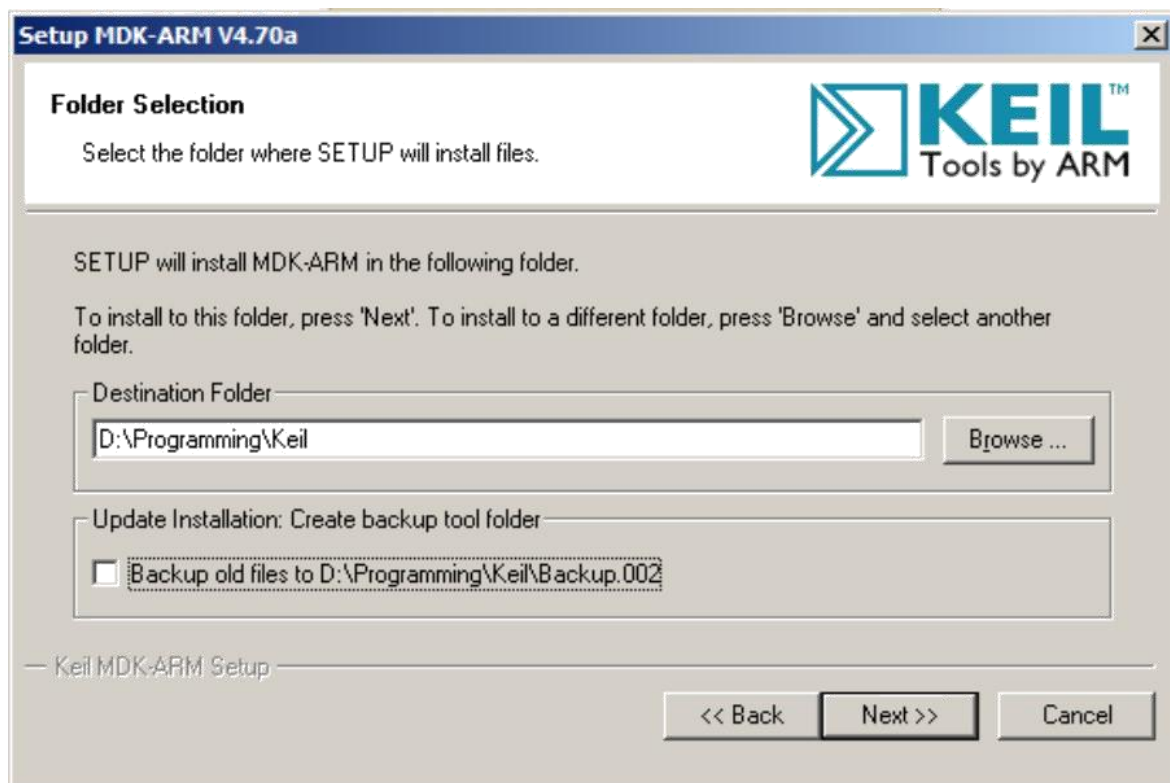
Setup MDK-ARM V4.70a

×

Folder Selection

Select the folder where SETUP will install files.

KEIL™
Tools by ARM

SETUP will install MDK-ARM in the following folder.

To install to this folder, press 'Next'. To install to a different folder, press 'Browse' and select another folder.

Destination Folder

D:\Programming\Keil

Browse ...

Update Installation: Create backup tool folder

Backup old files to D:\Programming\Keil\Backup.002

Keil MDK-ARM Setup

<< Back

Next >>

Cancel